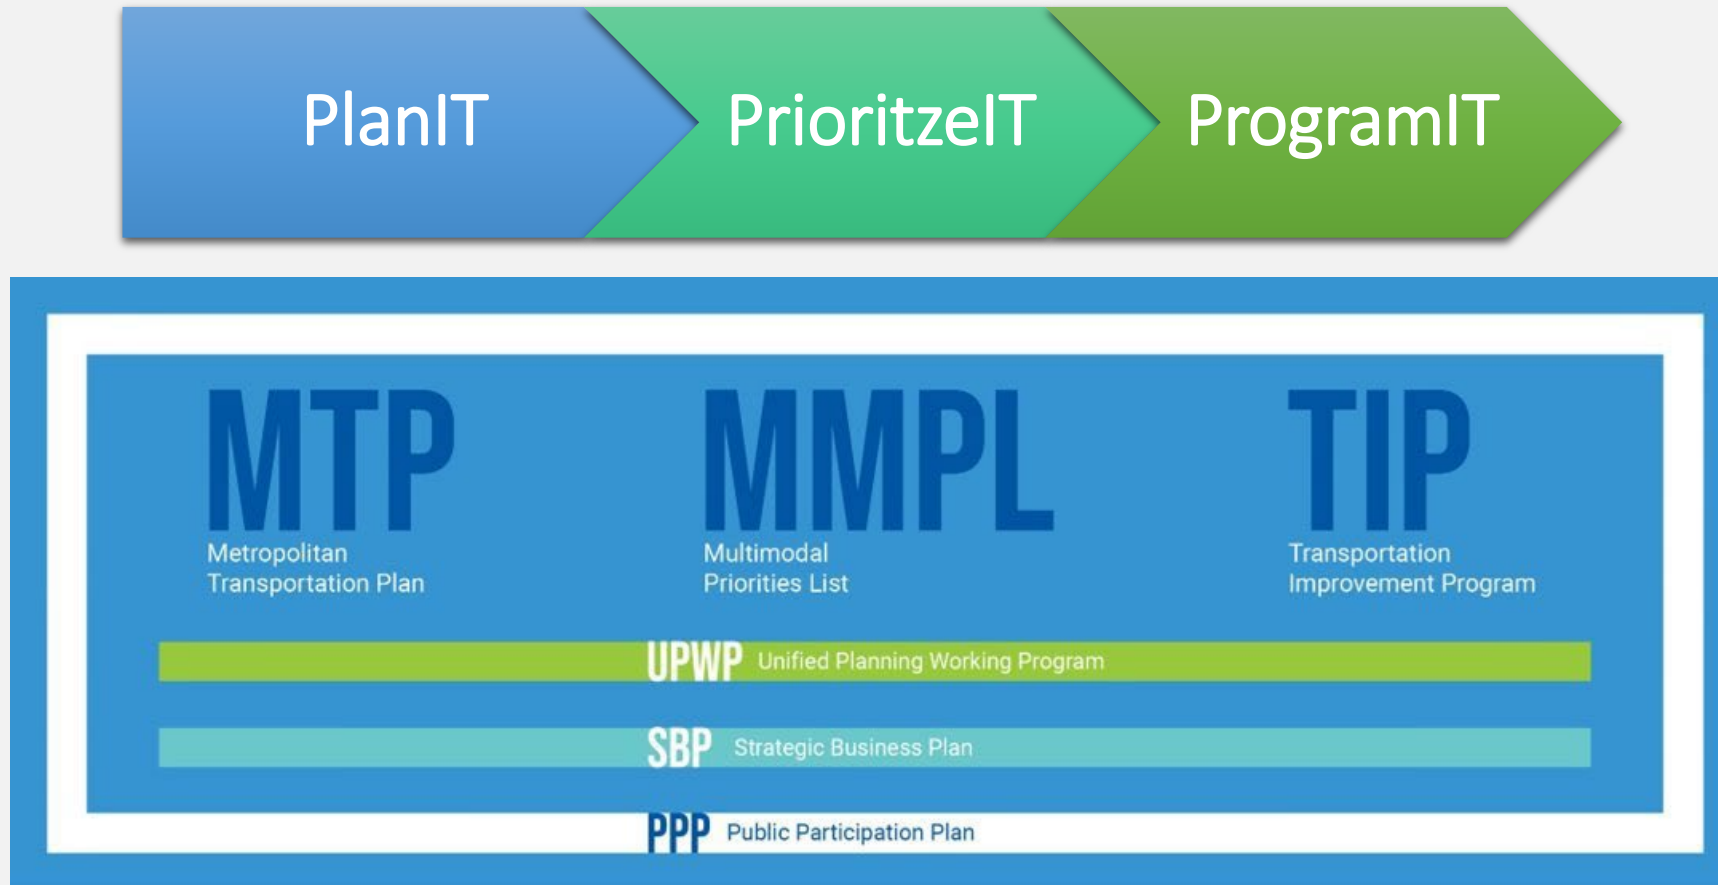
PlanIT

PrioritzeIT

ProgramIT

MTP
Metropolitan Transportation Plan

MMPL
Multimodal Priorities List

TIP
Transportation Improvement Program

UPWP Unified Planning Working Program

SBP Strategic Business Plan

PPP Public Participation Plan